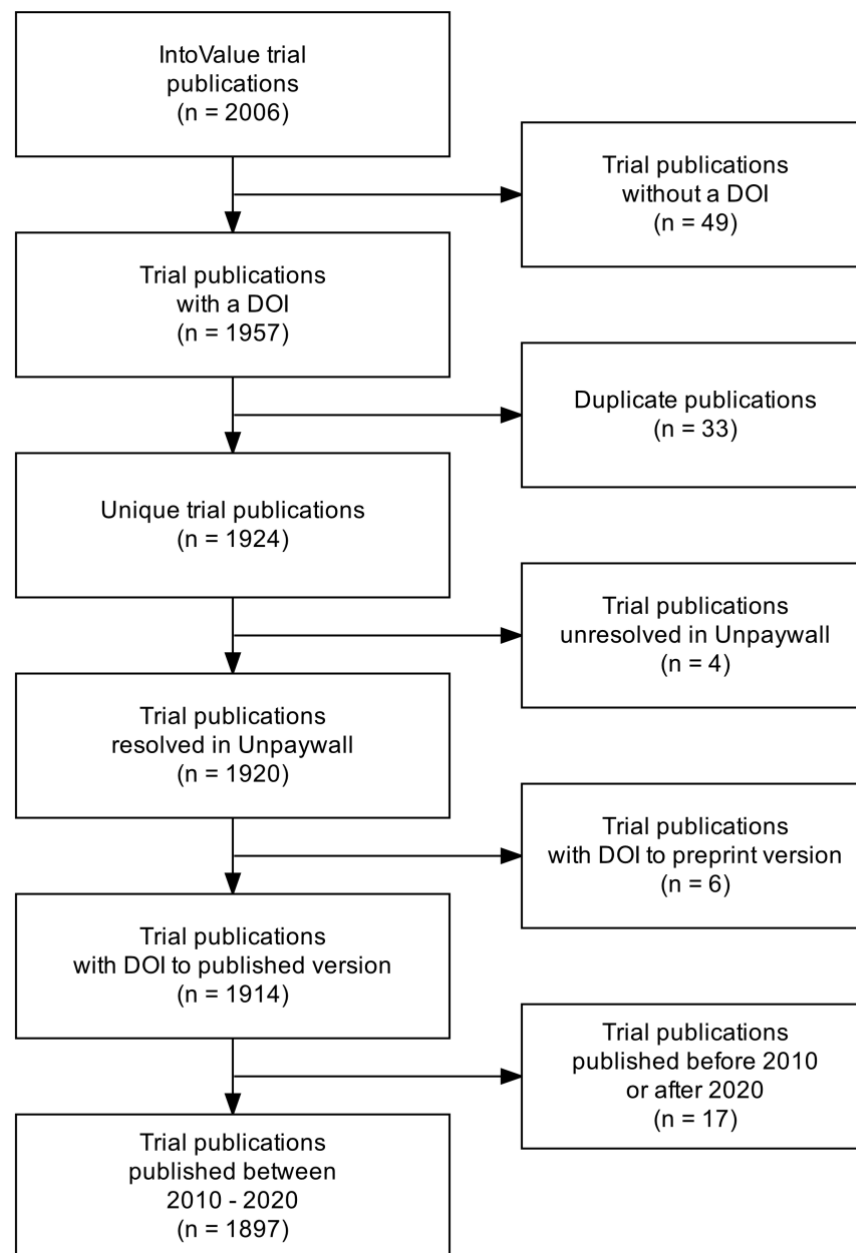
IntoValue trial publications
(n = 2006)

Trial publications without a DOI
(n = 49)

Trial publications with a DOI
(n = 1957)

Duplicate publications
(n = 33)

Unique trial publications
(n = 1924)

Trial publications unresolved in Unpaywall
(n = 4)

Trial publications resolved in Unpaywall
(n = 1920)

Trial publications with DOI to preprint version
(n = 6)

Trial publications with DOI to published version
(n = 1914)

Trial publications published before 2010 or after 2020
(n = 17)

Trial publications published between 2010 - 2020
(n = 1897)